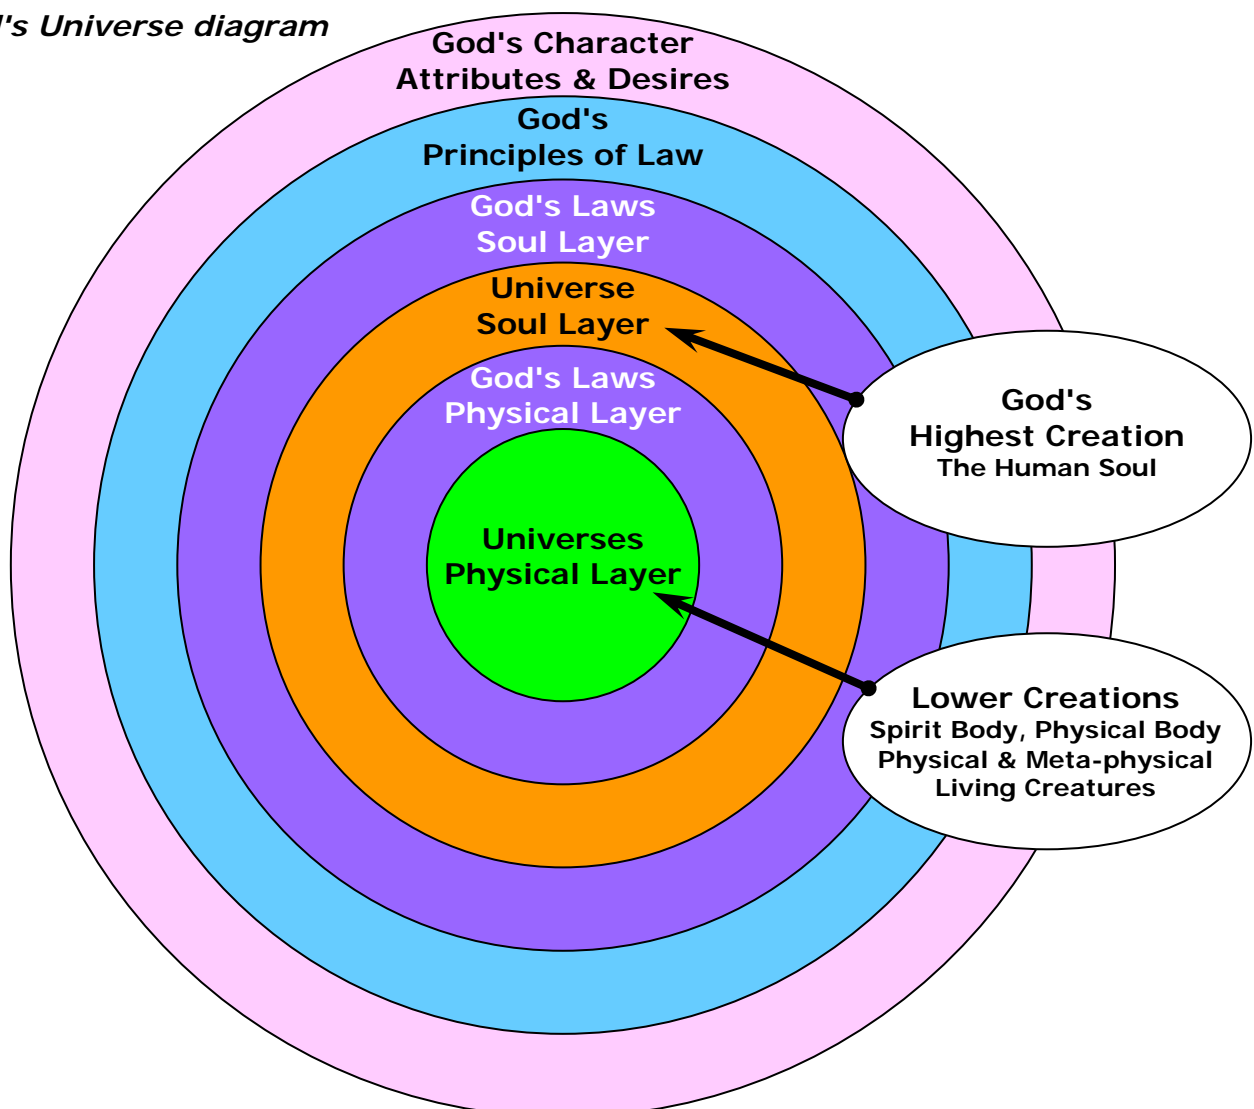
's Universe diagram

God's Character
Attributes & Desires

God's
Principles of Law

God's Laws
Soul Layer

Universe
Soul Layer

God's Laws
Physical Layer

Universes
Physical Layer

God's
Highest Creation
The Human Soul

Lower Creations
Spirit Body, Physical Body
Physical & Meta-physical
Living Creatures